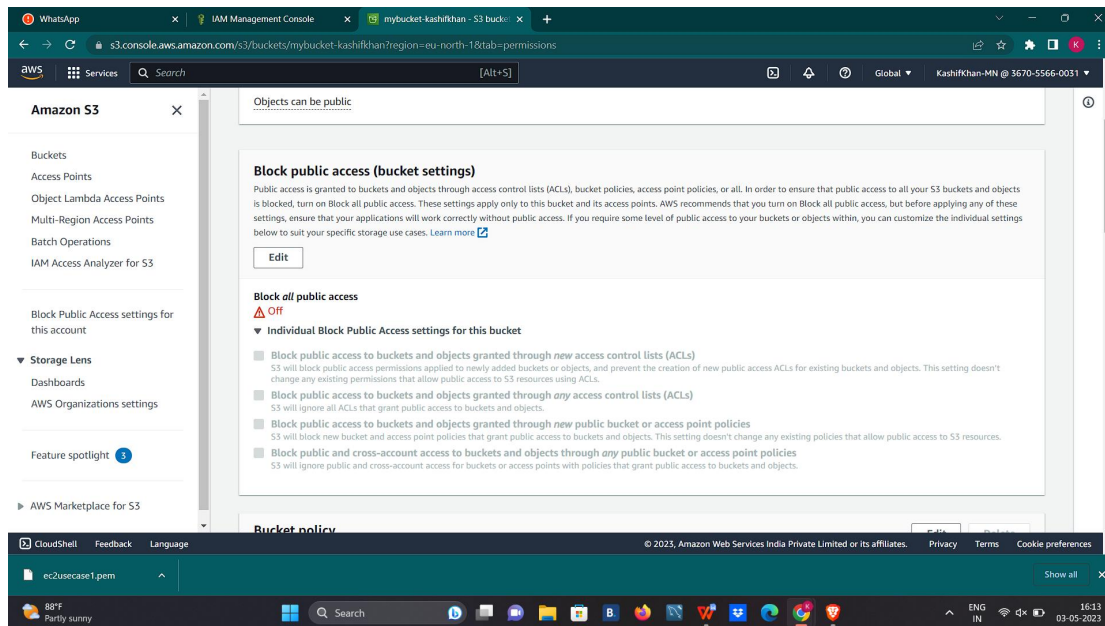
WhatsApp
IAM Management Console
mybucket-kashifkhan - S3 bucke
s3.console.aws.amazon.com/s3/buckets/mybucket-kashifkhan?region=eu-north-1&tab=permissions
aws Services Search [Alt+S]
Global ▼ KashifKhan-MN @ 3670-5566-0031 ▼

Amazon S3

Buckets
Access Points
Object Lambda Access Points
Multi-Region Access Points
Batch Operations
IAM Access Analyzer for S3

Block Public Access settings for this account

▼ Storage Lens
Dashboards
AWS Organizations settings

Feature spotlight 3

▶ AWS Marketplace for S3

Objects can be public

Block public access (bucket settings)
Public access is granted to buckets and objects through access control lists (ACLs), bucket policies, access point policies, or all. In order to ensure that public access to all your S3 buckets and objects is blocked, turn on Block all public access. These settings apply only to this bucket and its access points. AWS recommends that you turn on Block all public access, but before applying any of these settings, ensure that your applications will work correctly without public access. If you require some level of public access to your buckets or objects within, you can customize the individual settings below to suit your specific storage use cases. Learn more

Edit

Block all public access
Off
▼ Individual Block Public Access settings for this bucket

Block public access to buckets and objects granted through new access control lists (ACLs)
S3 will block public access permissions applied to newly added buckets or objects, and prevent the creation of new public access ACLs for existing buckets and objects. This setting doesn't change any existing permissions that allow public access to S3 resources using ACLs.

Block public access to buckets and objects granted through any access control lists (ACLs)
S3 will ignore all ACLs that grant public access to buckets and objects.

Block public access to buckets and objects granted through new public bucket or access point policies
S3 will block new bucket and access point policies that grant public access to buckets and objects. This setting doesn't change any existing policies that allow public access to S3 resources.

Block public and cross-account access to buckets and objects through any public bucket or access point policies
S3 will ignore public and cross-account access for buckets or access points with policies that grant public access to buckets and objects.

Bucket policy

CloudShell Feedback Language
© 2023, Amazon Web Services India Private Limited or its affiliates. Privacy Terms Cookie preferences

ec2usecase1.pem
Show all

88°F
Partly sunny
Search
ENG IN
16:13
03-05-2023